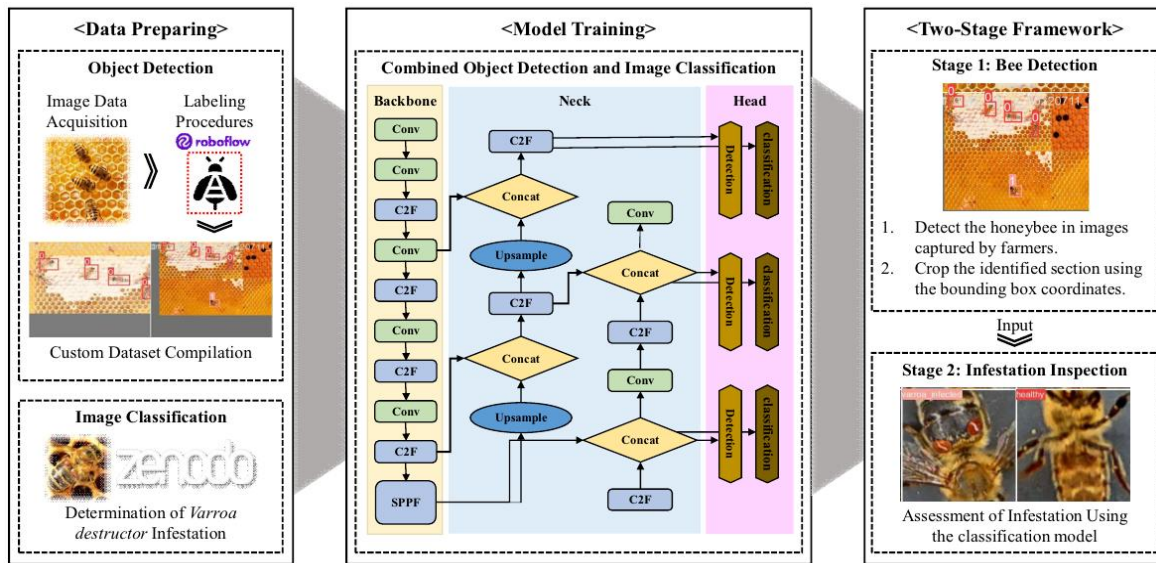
<Data Preparing>

Object Detection

Image Data Acquisition

Labeling Procedures

roboflow

Custom Dataset Compilation

Image Classification

zenodo

Determination of *Varroa destructor* Infestation

<Model Training>

Combined Object Detection and Image Classification

Backbone

Conv

Conv

C2F

Conv

C2F

Conv

C2F

Conv

C2F

SPPF

Neck

C2F

Concat

Upsample

C2F

Concat

Upsample

Conv

Concat

C2F

Conv

Concat

C2F

Head

Detection

classification

Detection

classification

Detection

classification

<Two-Stage Framework>

Stage 1: Bee Detection

1. Detect the honeybee in images captured by farmers.
2. Crop the identified section using the bounding box coordinates.

Input

Stage 2: Infestation Inspection

varroa_infected

healthy

Assessment of Infestation Using the classification model